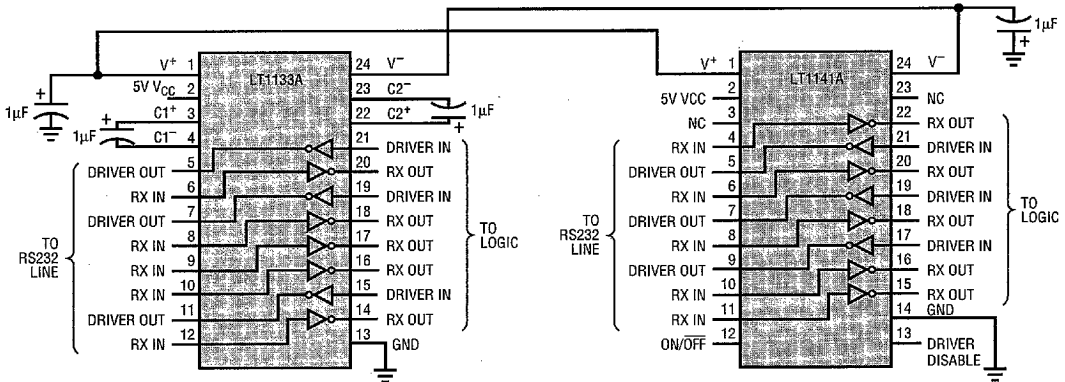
1μF

1μF
1μF
1μF

LT1133A
V⁺ 1
5V $V_{CC}$ 2
C1⁺ 3
C1⁻ 4
DRIVER OUT 5
RX IN 6
DRIVER OUT 7
RX IN 8
RX IN 9
RX IN 10
DRIVER OUT 11
RX IN 12
24 V⁻
23 C2⁻
22 C2⁺
21 DRIVER IN
20 RX OUT
19 DRIVER IN
18 RX OUT
17 RX OUT
16 RX OUT
15 DRIVER IN
14 RX OUT
13 GND

TO RS232 LINE
TO LOGIC

LT1141A
V⁺ 1
5V VCC 2
NC 3
RX IN 4
DRIVER OUT 5
RX IN 6
DRIVER OUT 7
RX IN 8
DRIVER OUT 9
RX IN 10
RX IN 11
ON/$\overline{OFF}$ 12
24 V⁻
23 NC
22 RX OUT
21 DRIVER IN
20 RX OUT
19 DRIVER IN
18 RX OUT
17 DRIVER IN
16 RX OUT
15 RX OUT
14 GND
13 DRIVER DISABLE

TO RS232 LINE
TO LOGIC